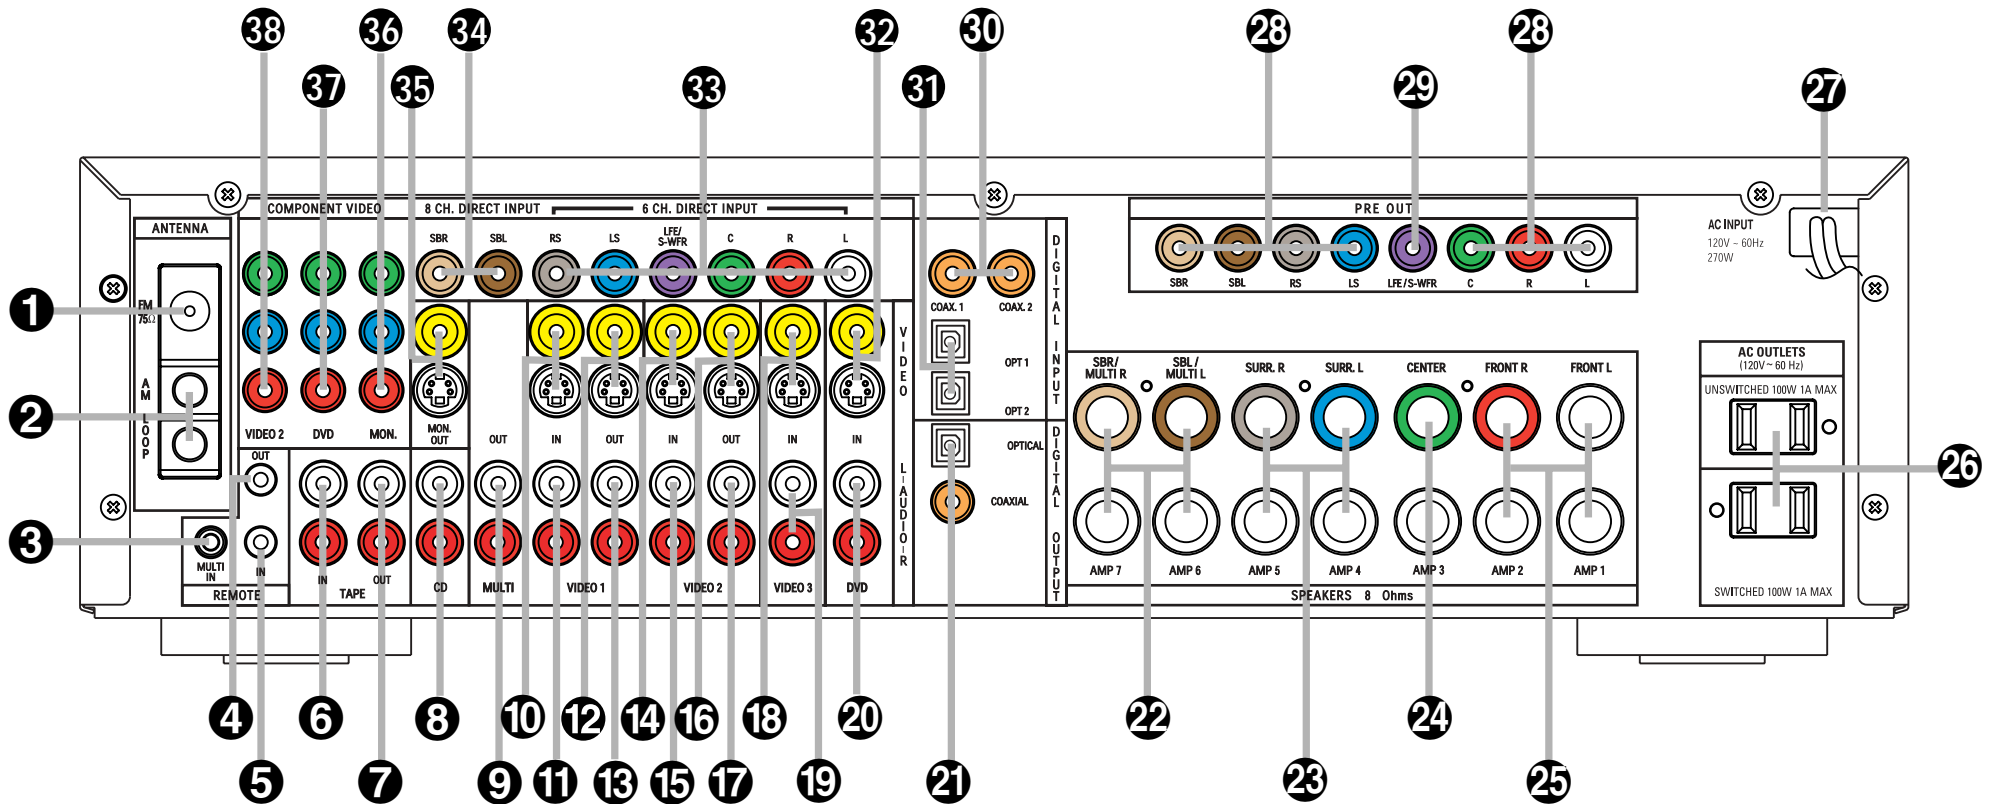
38 36 34 32 30 28 28
37 35 33 31 29 27

COMPONENT VIDEO 8 CH. DIRECT INPUT 6 CH. DIRECT INPUT

ANTENNA

FM 75Ω

AM LOOP

SBR SBL RS LS LFE/ S-WFR C R L

COAX. 1 COAX. 2

OPT 1 OPT 2

DIGITAL INPUT

OPTICAL COAXIAL

DIGITAL OUTPUT

VIDEO

AUDIO

PRE OUT

SBR SBL RS LS LFE / S-WFR C R L

AC INPUT 120V ~ 60Hz 270W

AC OUTLETS (120V ~ 60 Hz)

UNSWITCHED 100W 1A MAX

SWITCHED 100W 1A MAX

VIDEO 2 DVD MON.

MON. OUT

OUT IN OUT IN OUT IN IN

OUT IN

MULTI IN

REMOTE

IN OUT TAPE

CD MULTI VIDEO 1 VIDEO 2 VIDEO 3 DVD

SBR/ MULTI R SBL / MULTI L SURR. R SURR. L CENTER FRONT R FRONT L

AMP 7 AMP 6 AMP 5 AMP 4 AMP 3 AMP 2 AMP 1

SPEAKERS 8 Ohms

1 2 3

4 6 8 10 12 14 16 18 20 22 24 26
5 7 9 11 13 15 17 19 21 23 25